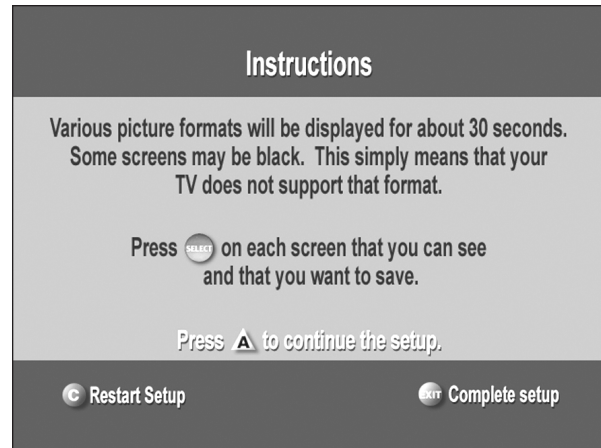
Instructions

Various picture formats will be displayed for about 30 seconds. Some screens may be black. This simply means that your TV does not support that format.

Press SELECT on each screen that you can see and that you want to save.

Press A to continue the setup.

C Restart Setup

EXIT Complete setup